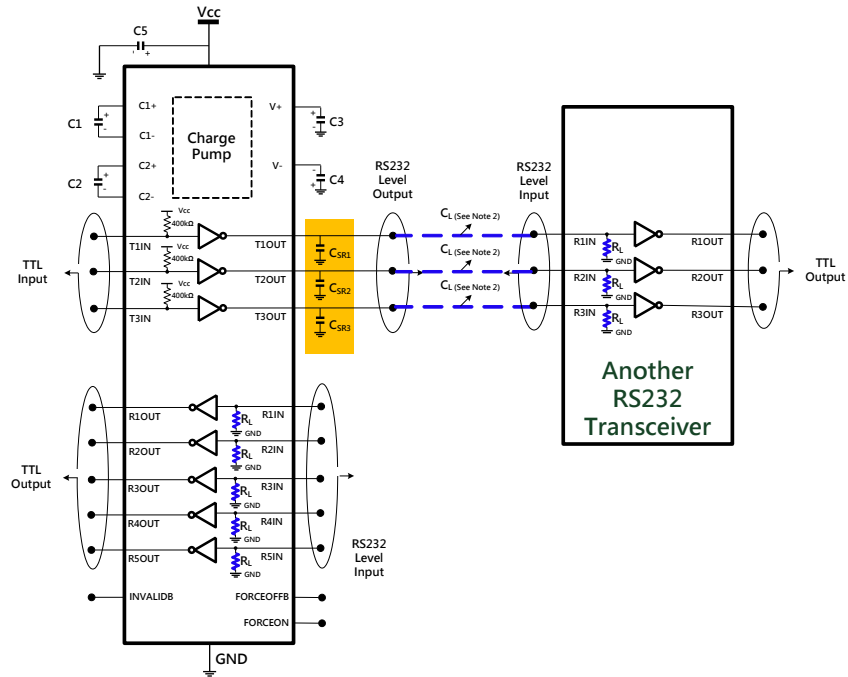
Vcc

C5

C1

C2

C1+

C1-

C2+

C2-

Charge Pump

V+

V-

C3

C4

RS232 Level Output

RS232 Level Input

Vcc
400kΩ

Vcc
400kΩ

Vcc
400kΩ

TTL Input

T1IN

T2IN

T3IN

T1OUT

T2OUT

T3OUT

$C_{SR1}$

$C_{SR2}$

$C_{SR3}$

$C_L$ (See Note 2)

$C_L$ (See Note 2)

$C_L$ (See Note 2)

R1IN

R2IN

R3IN

$R_L$
GND

$R_L$
GND

$R_L$
GND

R1OUT

R2OUT

R3OUT

TTL Output

Another RS232 Transceiver

TTL Output

R1OUT

R2OUT

R3OUT

R4OUT

R5OUT

$R_L$
GND
R1IN

$R_L$
GND
R2IN

$R_L$
GND
R3IN

$R_L$
GND
R4IN

$R_L$
GND
R5IN

RS232 Level Input

INVALIDB

FORCEOFFB

FORCEON

GND